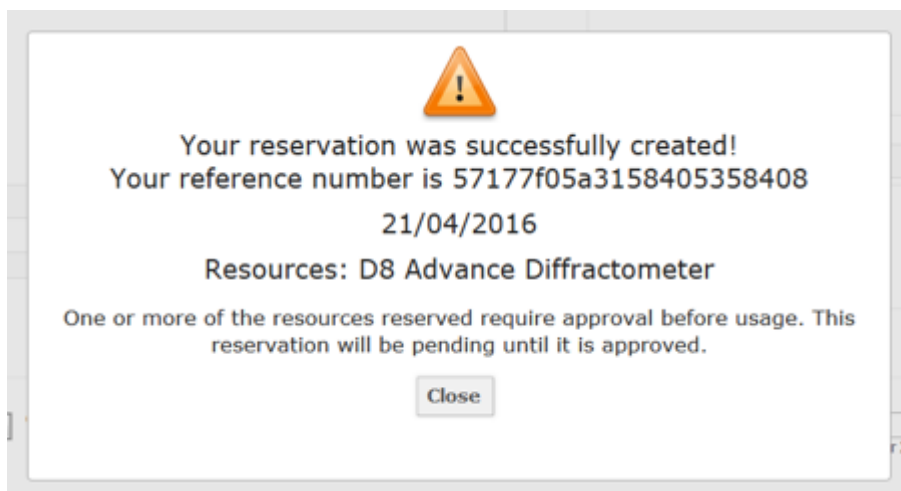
!

Your reservation was successfully created!
Your reference number is 57177f05a3158405358408

21/04/2016

Resources: D8 Advance Diffractometer

One or more of the resources reserved require approval before usage. This reservation will be pending until it is approved.

Close